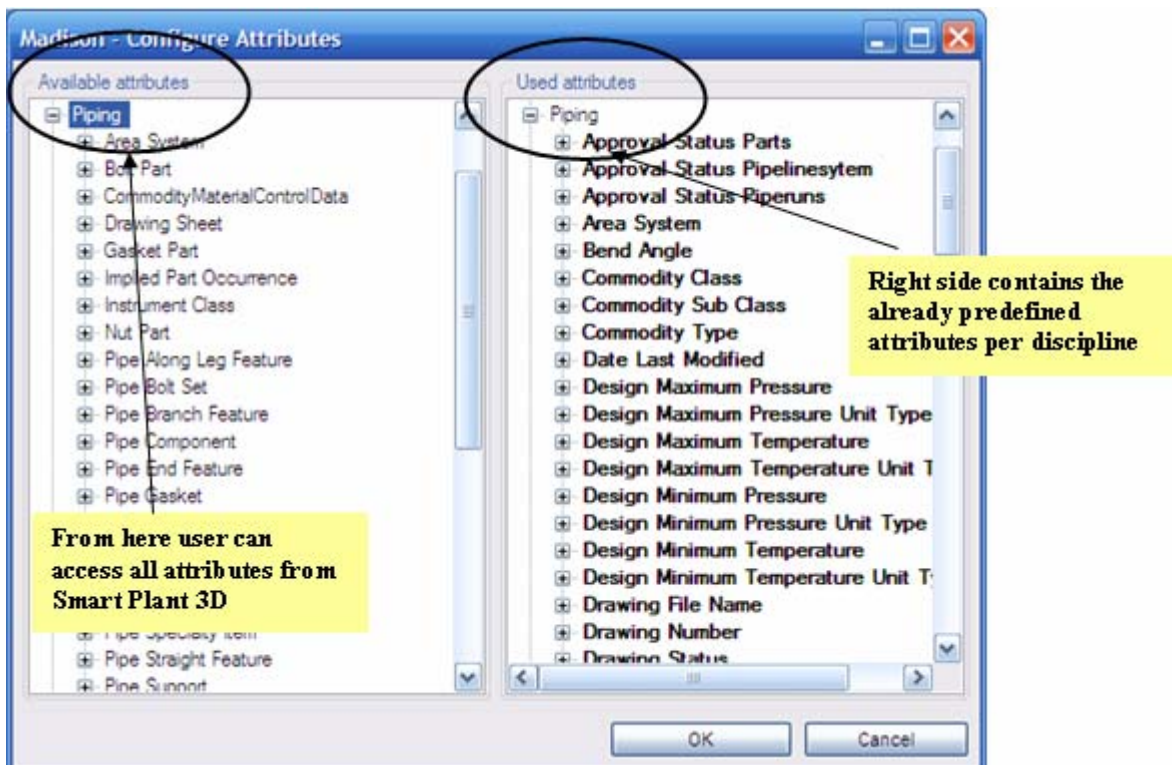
Madison - Configure Attributes

Available attributes

Piping
Area System
Bolt Part
CommodityMaterialControlData
Drawing Sheet
Gasket Part
Implied Part Occurrence
Instrument Class
Nut Part
Pipe Along Leg Feature
Pipe Bolt Set
Pipe Branch Feature
Pipe Component
Pipe End Feature
Pipe Gasket
Pipe Specialty Item
Pipe Straight Feature
Pipe Support

From here user can access all attributes from Smart Plant 3D

Used attributes

Piping
Approval Status Parts
Approval Status Pipelinesytem
Approval Status Piperuns
Area System
Bend Angle
Commodity Class
Commodity Sub Class
Commodity Type
Date Last Modified
Design Maximum Pressure
Design Maximum Pressure Unit Type
Design Maximum Temperature
Design Maximum Temperature Unit T
Design Minimum Pressure
Design Minimum Pressure Unit Type
Design Minimum Temperature
Design Minimum Temperature Unit T
Drawing File Name
Drawing Number
Drawing Status

Right side contains the already predefined attributes per discipline

OK
Cancel